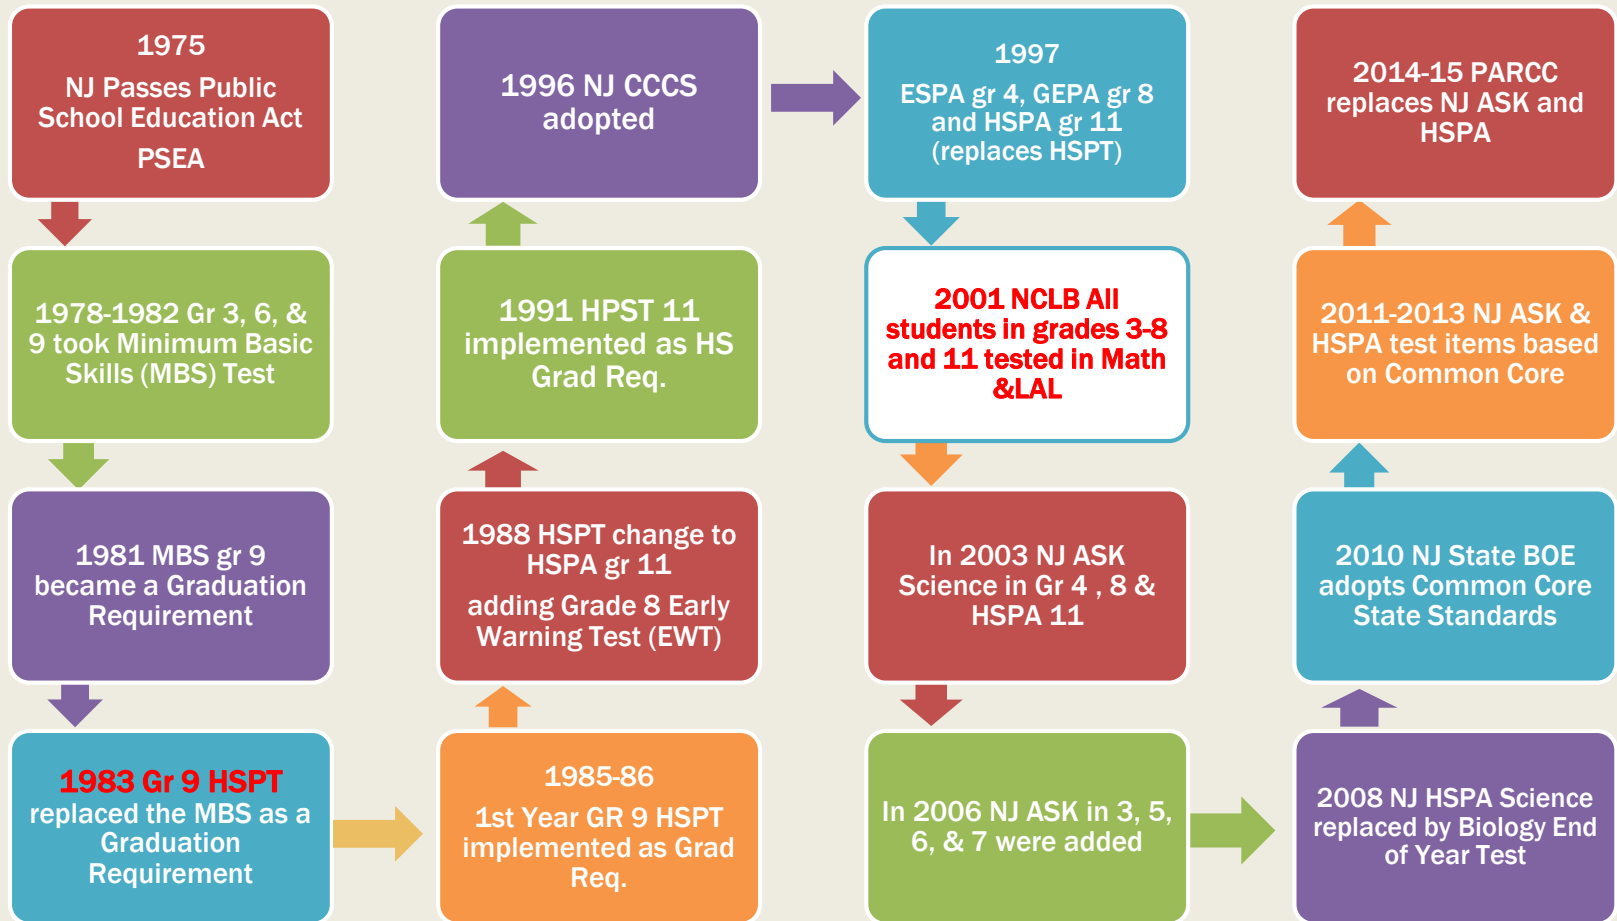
1975

NJ Passes Public School Education Act

PSEA

1978-1982 Gr 3, 6, & 9 took Minimum Basic Skills (MBS) Test

1981 MBS gr 9 became a Graduation Requirement

1983 Gr 9 HSPT replaced the MBS as a Graduation Requirement

1985-86

1st Year GR 9 HSPT implemented as Grad Req.

1988 HSPT change to HSPA gr 11

adding Grade 8 Early Warning Test (EWT)

1991 HPST 11 implemented as HS Grad Req.

1996 NJ CCCS adopted

1997

ESPA gr 4, GEPA gr 8 and HSPA gr 11 (replaces HSPT)

2001 NCLB All students in grades 3-8 and 11 tested in Math &LAL

In 2003 NJ ASK Science in Gr 4 , 8 & HSPA 11

In 2006 NJ ASK in 3, 5, 6, & 7 were added

2008 NJ HSPA Science replaced by Biology End of Year Test

2010 NJ State BOE adopts Common Core State Standards

2011-2013 NJ ASK & HSPA test items based on Common Core

2014-15 PARCC replaces NJ ASK and HSPA